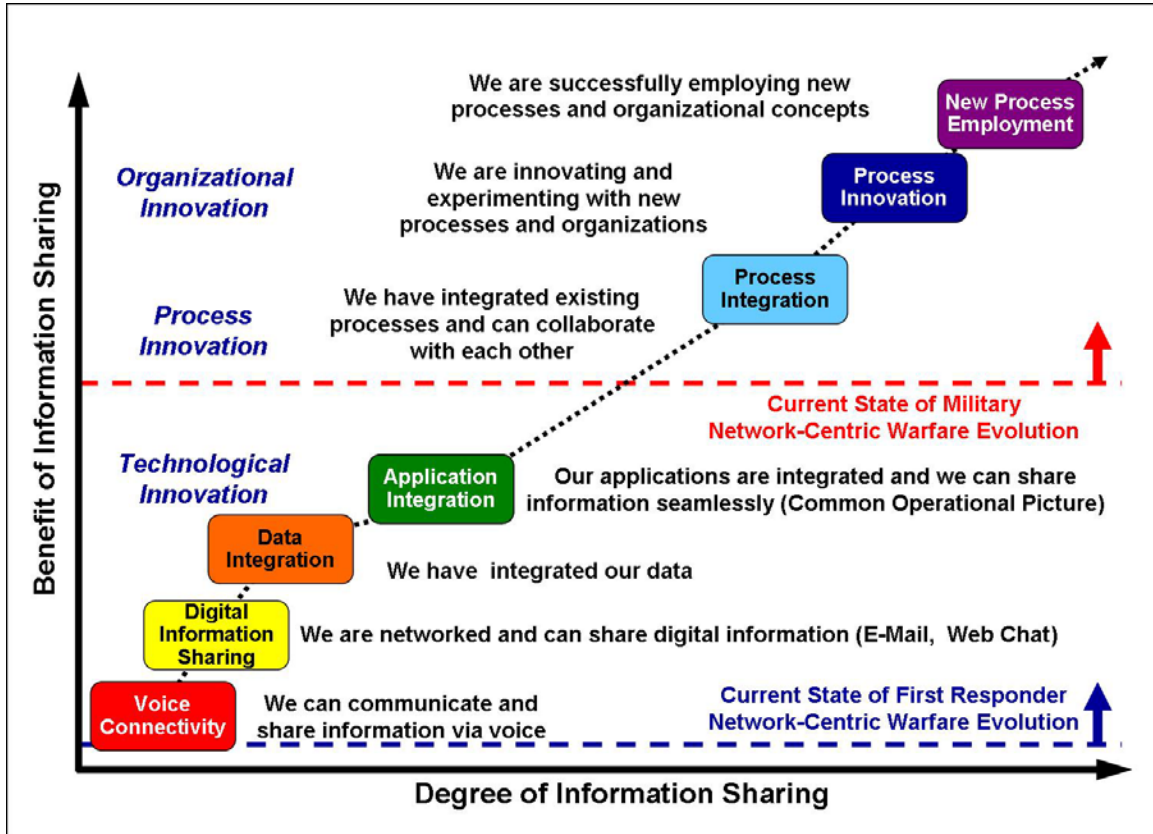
Benefit of Information Sharing

We are successfully employing new processes and organizational concepts

New Process Employment

Organizational Innovation

We are innovating and experimenting with new processes and organizations

Process Innovation

Process Integration

Process Innovation

We have integrated existing processes and can collaborate with each other

Current State of Military Network-Centric Warfare Evolution

Technological Innovation

Application Integration

Our applications are integrated and we can share information seamlessly (Common Operational Picture)

Data Integration

We have integrated our data

Digital Information Sharing

We are networked and can share digital information (E-Mail, Web Chat)

Voice Connectivity

We can communicate and share information via voice

Current State of First Responder Network-Centric Warfare Evolution

Degree of Information Sharing